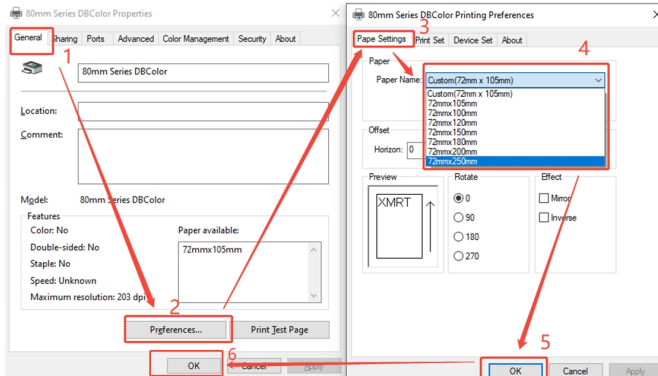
80mm Series DBColor Properties

General | Sharing | Ports | Advanced | Color Management | Security | About

1

80mm Series DBColor

Location:

Comment:

Model: 80mm Series DBColor

Features

Color: No

Double-sided: No

Staple: No

Speed: Unknown

Maximum resolution: 203 dpi

Paper available:

72mmx105mm

2

Preferences...

Print Test Page

6

OK

Cancel

Apply

80mm Series DBColor Printing Preferences

3

Pape Settings | Print Set | Device Set | About

4

Paper

Paper Name: Custom(72mm x 105mm)

Custom(72mm x 105mm)
72mmx105mm
72mmx100mm
72mmx120mm
72mmx150mm
72mmx180mm
72mmx200mm
72mmx250mm

Offset

Horizon: 0

Preview

XMRT

Rotate

0

90

180

270

Effect

Mirror

Inverse

5

OK

Cancel

Apply